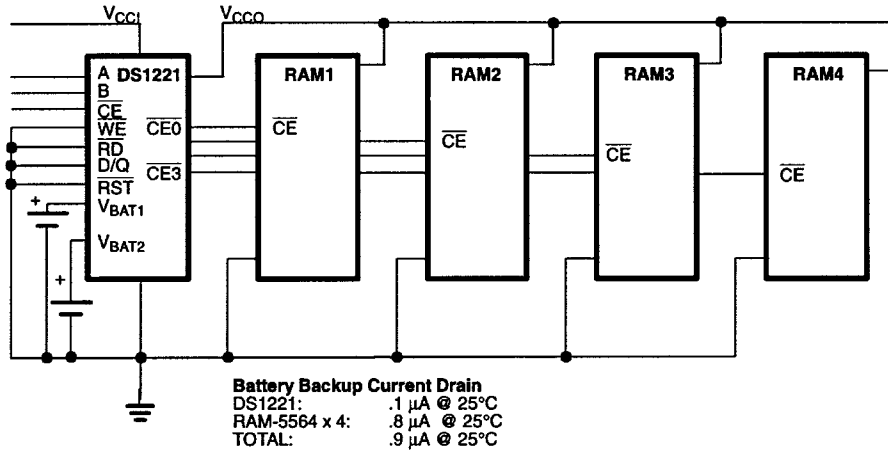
$V_{CCI}$ $V_{CCO}$

A DS1221
B
$\overline{CE}$
$\overline{WE}$
$\overline{RD}$
D/Q
$\overline{RST}$
$V_{BAT1}$
$V_{BAT2}$

$\overline{CE0}$
$\overline{CE3}$

+
+

RAM1
$\overline{CE}$

RAM2
$\overline{CE}$

RAM3
$\overline{CE}$

RAM4
$\overline{CE}$

Battery Backup Current Drain
| | |
|---|---|
| DS1221: | .1 µA @ 25°C |
| RAM-5564 x 4: | .8 µA @ 25°C |
| TOTAL: | .9 µA @ 25°C |